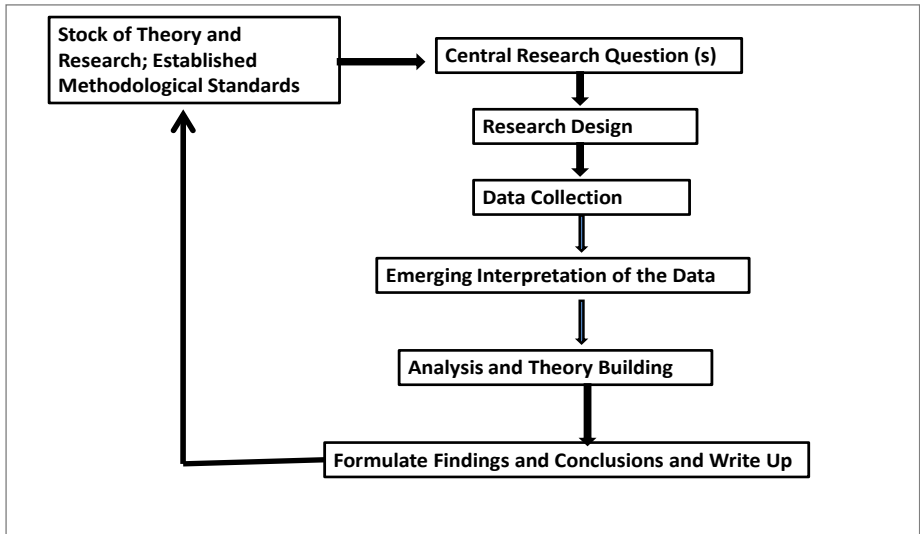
Stock of Theory and Research; Established Methodological Standards

Central Research Question (s)

Research Design

Data Collection

Emerging Interpretation of the Data

Analysis and Theory Building

Formulate Findings and Conclusions and Write Up